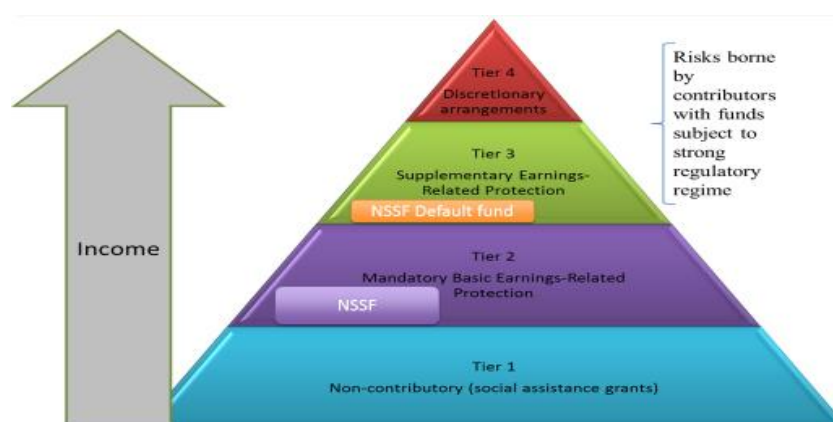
Income

Tier 4
Discretionary arrangements

Tier 3
Supplementary Earnings-Related Protection

NSSF Default fund

Tier 2
Mandatory Basic Earnings-Related Protection

NSSF

Tier 1
Non-contributory (social assistance grants)

Risks borne by contributors with funds subject to strong regulatory regime